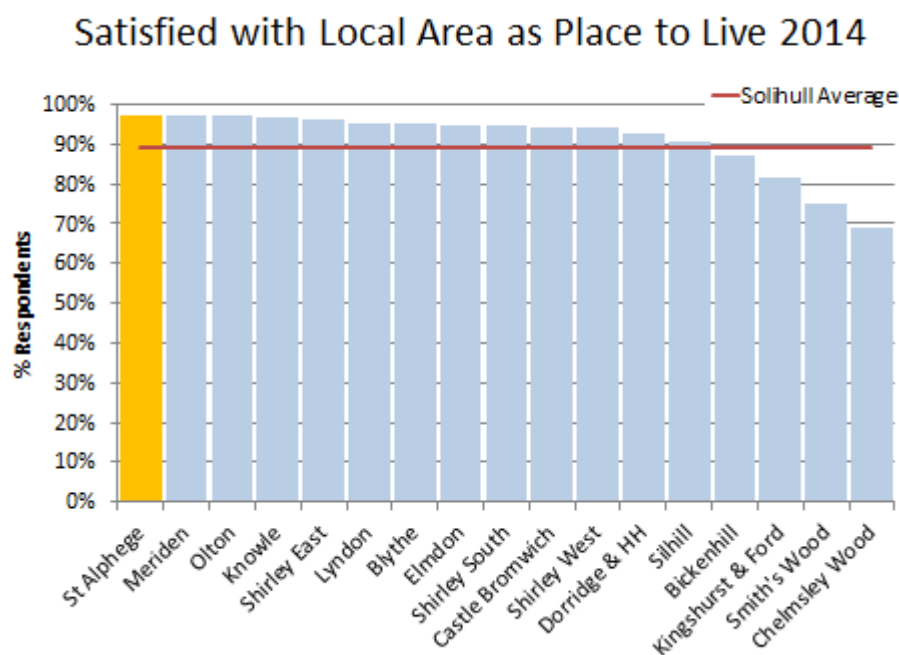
Satisfied with Local Area as Place to Live 2014

Solihull Average

% Respondents

100%
90%
80%
70%
60%
50%
40%
30%
20%
10%
0%

St Alphege
Meriden
Olton
Knowle
Shirley East
Lyndon
Blythe
Elmdon
Shirley South
Castle Bromwich
Shirley West
Dorridge & HH
Silhill
Bickenhill
Kingshurst & Ford
Smith's Wood
Chelmsley Wood